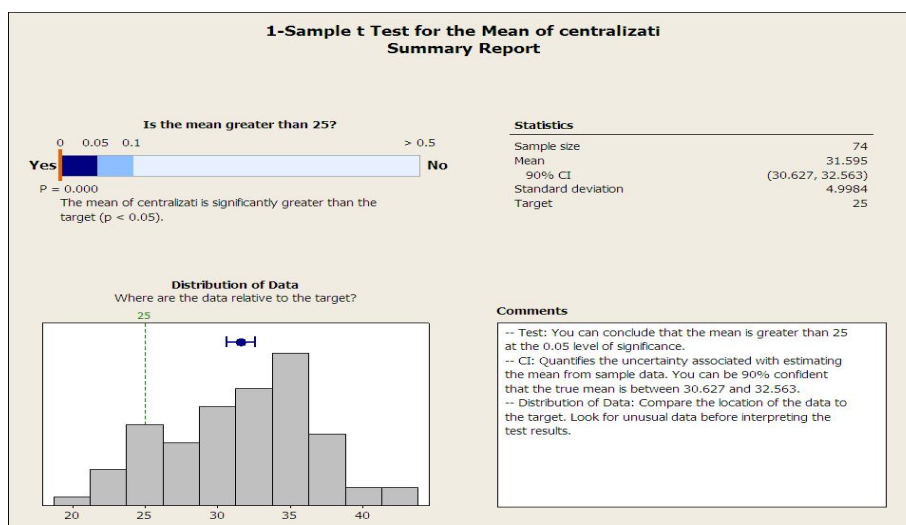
1-Sample t Test for the Mean of centralizati
Summary Report

Is the mean greater than 25?

0 0.05 0.1 > 0.5

Yes No

P = 0.000

The mean of centralizati is significantly greater than the target (p < 0.05).

Statistics

| | |
|---|---|
| Sample size | 74 |
| Mean | 31.595 |
| 90% CI | (30.627, 32.563) |
| Standard deviation | 4.9984 |
| Target | 25 |

Distribution of Data
Where are the data relative to the target?

25

20 25 30 35 40

Comments

-- Test: You can conclude that the mean is greater than 25 at the 0.05 level of significance.
-- CI: Quantifies the uncertainty associated with estimating the mean from sample data. You can be 90% confident that the true mean is between 30.627 and 32.563.
-- Distribution of Data: Compare the location of the data to the target. Look for unusual data before interpreting the test results.